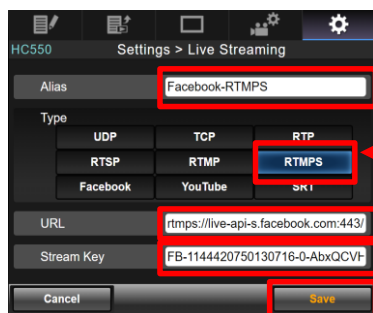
HC550
Settings > Live Streaming

Alias
Facebook-RTMPS

Type
UDP
TCP
RTP
RTSP
RTMP
RTMPS
Facebook
YouTube
SRT

URL
rtmps://live-api-s.facebook.com:443/

Stream Key
FB-1144420750130716-0-AbxQCVH

Cancel
Save